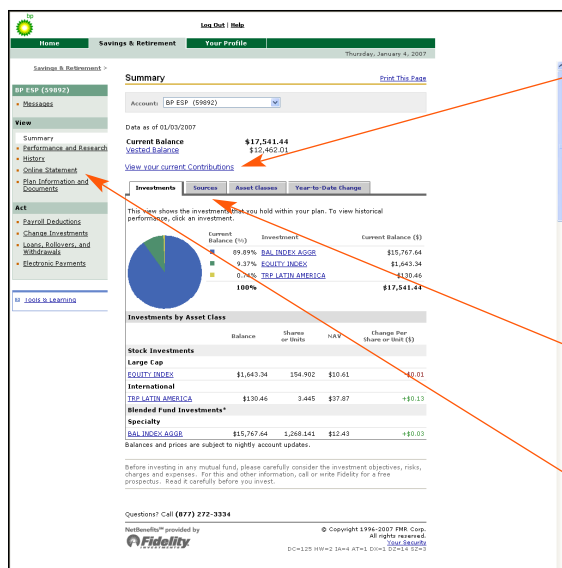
bp

Log Out | Help

Home
Savings & Retirement
Your Profile

Thursday, January 4, 2007

Savings & Retirement >

BP ESP (59892)

Messages

View

Summary
Performance and Research
History
Online Statement
Plan Information and Documents

Act

Payroll Deductions
Change Investments
Loans, Rollovers, and Withdrawals
Electronic Payments

Tools & Learning

Summary

Print This Page

Account: BP ESP (59892)

Data as of 01/03/2007

Current Balance $17,541.44
Vested Balance $12,462.01

View your current Contributions

Investments | Sources | Asset Classes | Year-to-Date Change

This view shows the investments that you hold within your plan. To view historical performance, click an investment.

| | Current Balance (%) | Investment | Current Balance ($) |
|---|---|---|---|
| | 89.89% | BAL INDEX AGGR | $15,767.64 |
| | 9.37% | EQUITY INDEX | $1,643.34 |
| | 0.74% | TRP LATIN AMERICA | $130.46 |
| | 100% | | $17,541.44 |

Investments by Asset Class

| | Balance | Shares or Units | NAV | Change Per Share or Unit ($) |
|---|---|---|---|---|
| Stock Investments | | | | |
| Large Cap | | | | |
| EQUITY INDEX | $1,643.34 | 154.902 | $10.61 | -$0.01 |
| International | | | | |
| TRP LATIN AMERICA | $130.46 | 3.445 | $37.87 | +$0.13 |
| Blended Fund Investments* | | | | |
| Specialty | | | | |
| BAL INDEX AGGR | $15,767.64 | 1,268.141 | $12.43 | +$0.03 |

Balances and prices are subject to nightly account updates.

Before investing in any mutual fund, please carefully consider the investment objectives, risks, charges and expenses. For this and other information, call or write Fidelity for a free prospectus. Read it carefully before you invest.

Questions? Call (877) 272-3334

NetBenefits℠ provided by Fidelity Investments

© Copyright 1996-2007 FMR Corp. All rights reserved.
Your Security
DC=125 HW=2 IA=4 AT=1 DX=1 DZ=14 SZ=3